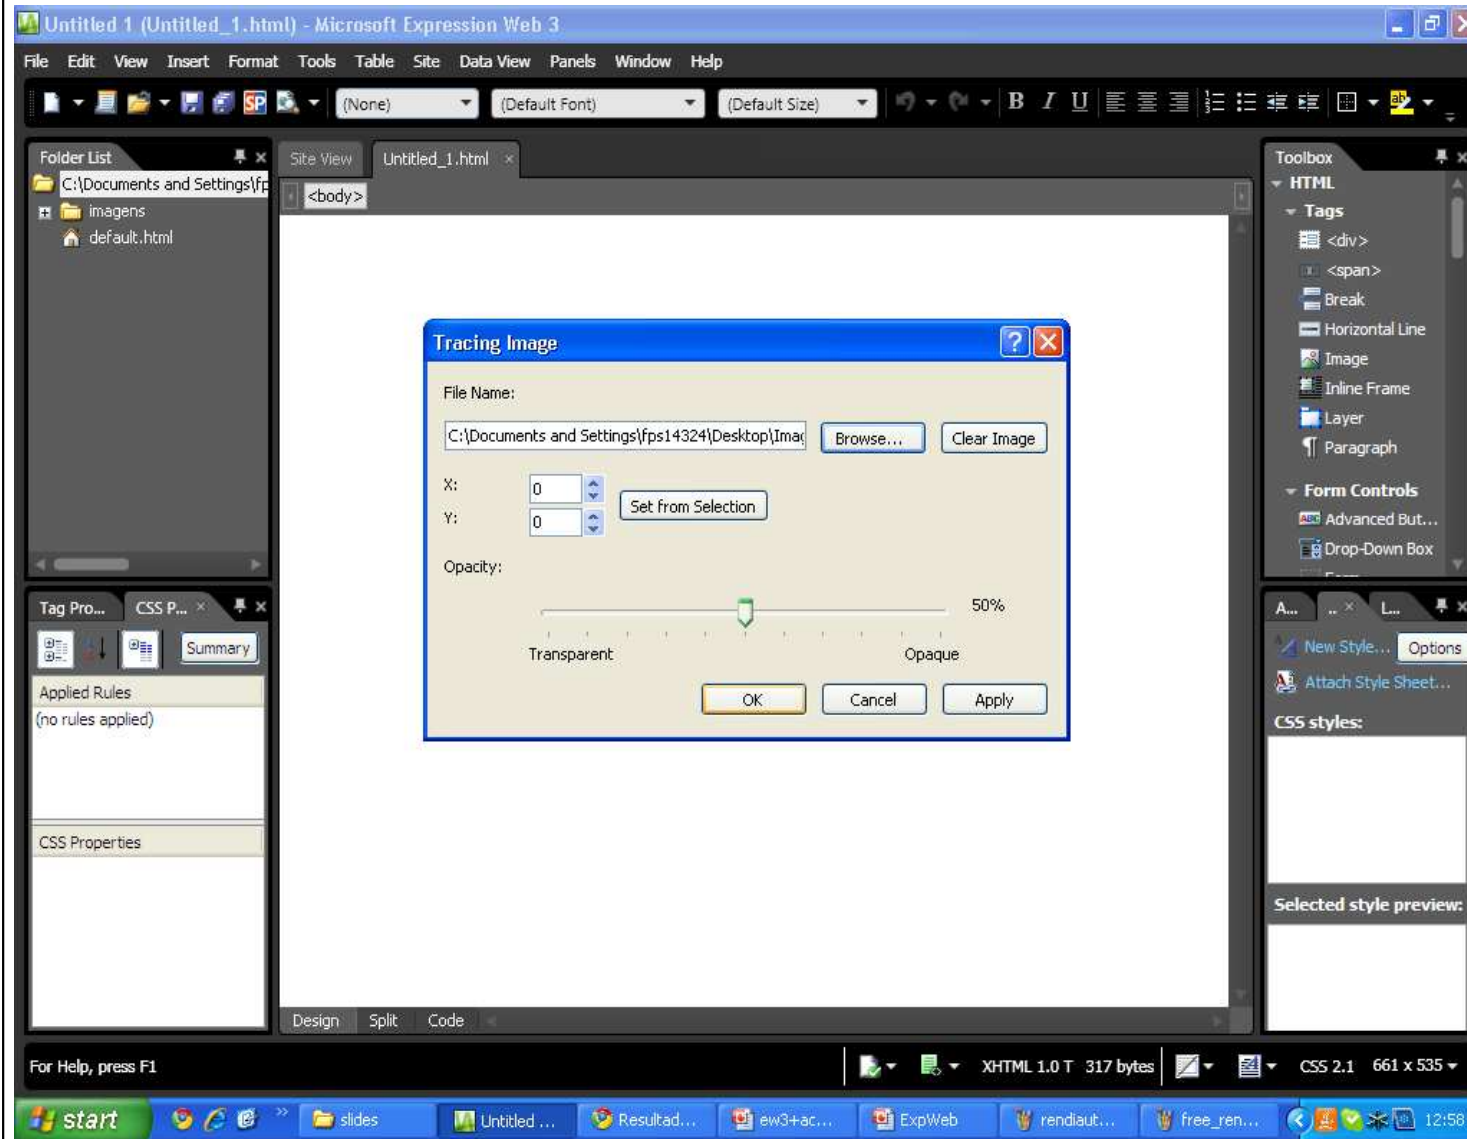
Untitled 1 (Untitled_1.html) - Microsoft Expression Web 3

File Edit View Insert Format Tools Table Site Data View Panels Window Help

(None) (Default Font) (Default Size)

Folder List
C:\Documents and Settings\fp
imagens
default.html

Site View Untitled_1.html
<body>

Tracing Image
File Name:
C:\Documents and Settings\fps14324\Desktop\Imag
Browse...
Clear Image
X: 0
Y: 0
Set from Selection
Opacity:
50%
Transparent
Opaque
OK Cancel Apply

Toolbox
HTML
Tags
<div>
<span>
Break
Horizontal Line
Image
Inline Frame
Layer
Paragraph
Form Controls
Advanced But...
Drop-Down Box

Tag Pro... CSS P...
Summary
Applied Rules
(no rules applied)
CSS Properties

A... .. L...
New Style... Options
Attach Style Sheet...
CSS styles:
Selected style preview:

Design Split Code

For Help, press F1
XHTML 1.0 T 317 bytes CSS 2.1 661 x 535

start slides Untitled ... Resultad... ew3+ac... ExpWeb rendiaut... free_ren... 12:58